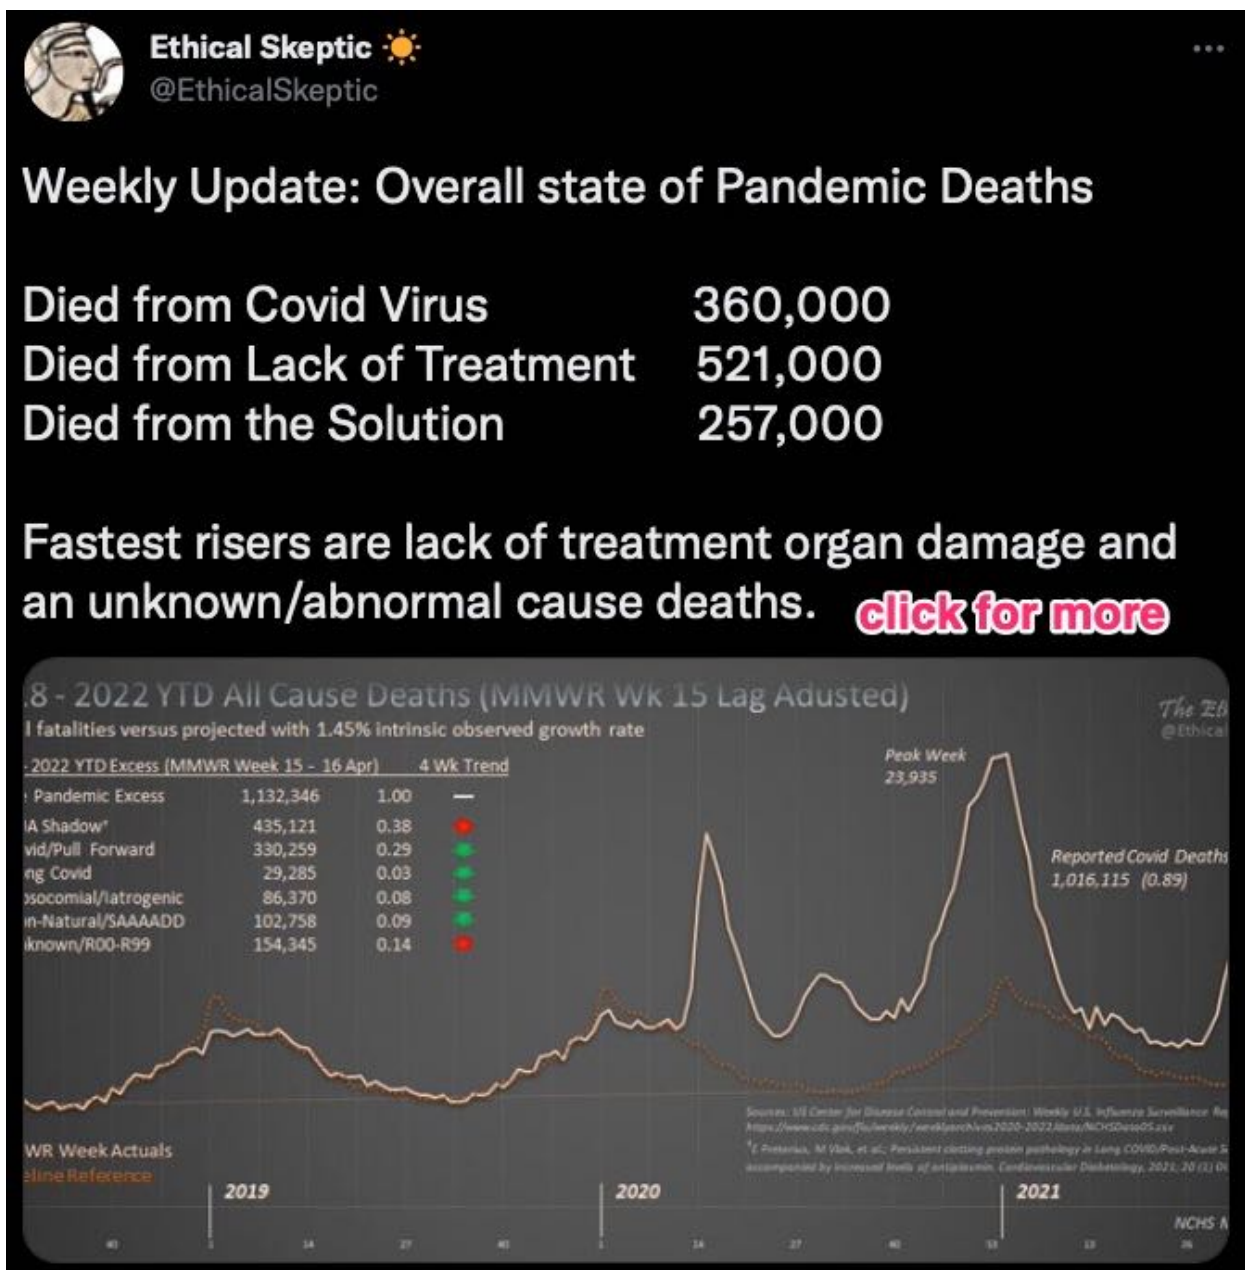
Ethical Skeptic ☀
@EthicalSkeptic

Weekly Update: Overall state of Pandemic Deaths

Died from Covid Virus 360,000
Died from Lack of Treatment 521,000
Died from the Solution 257,000

Fastest risers are lack of treatment organ damage and an unknown/abnormal cause deaths.

click for more

:8 - 2022 YTD All Cause Deaths (MMWR Wk 15 Lag Adusted)
l fatalities versus projected with 1.45% intrinsic observed growth rate

The EB
@Ethical

-2022 YTD Excess (MMWR Week 15 - 16 Apr) 4 Wk Trend

| | | | |
|---|---|---|---|
| Pandemic Excess | 1,132,346 | 1.00 | — |
| A Shadow* | 435,121 | 0.38 | |
| vid/Pull Forward | 330,259 | 0.29 | |
| ng Covid | 29,285 | 0.03 | |
| socomial/Iatrogenic | 86,370 | 0.08 | |
| n-Natural/SAAAADD | 102,758 | 0.09 | |
| known/R00-R99 | 154,345 | 0.14 | |

Peak Week
23,935

Reported Covid Deaths
1,016,115 (0.89)

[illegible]

WR Week Actuals
eline Reference

2019
2020
2021

NCHS N